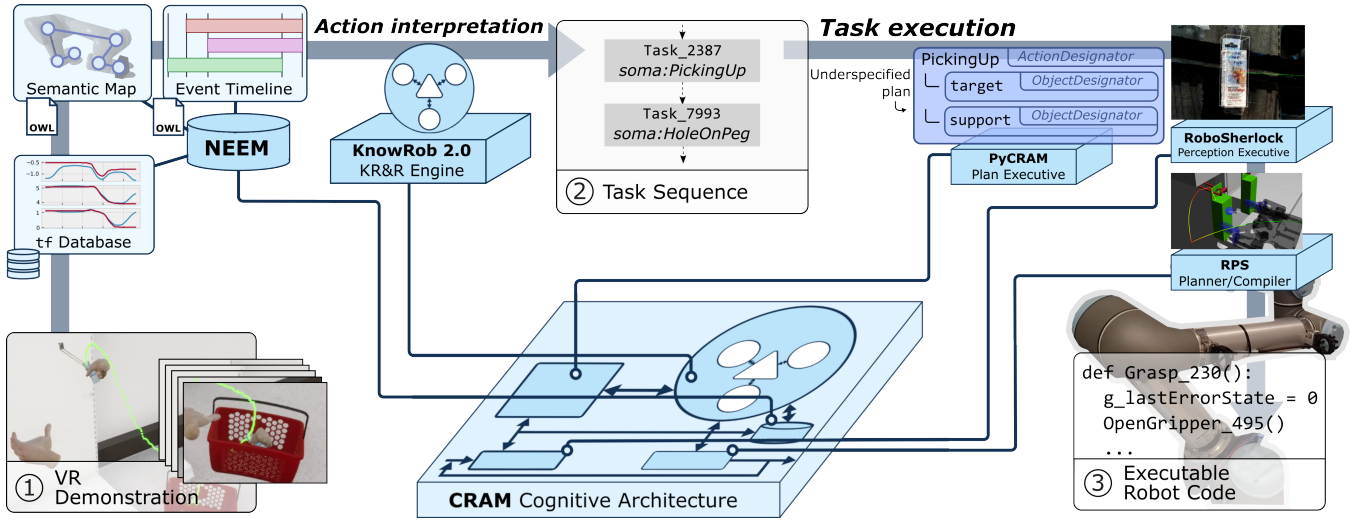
Semantic Map

Event Timeline

OWL

OWL

NEEM

-0.5
-1
5
4
2
1
-1

tf Database

Action interpretation

KnowRob 2.0
KR&R Engine

Task_2387
soma:PickingUp

Task_7993
soma:HoleOnPeg

② Task Sequence

Task execution

Underspecified plan

PickingUp ActionDesignator
target ObjectDesignator
support ObjectDesignator

PyCRAM
Plan Executive

RoboSherlock
Perception Executive

RPS
Planner/Compiler

def Grasp_230():
g_lastErrorState = 0
OpenGripper_495()
...

③ Executable Robot Code

① VR Demonstration

CRAM Cognitive Architecture